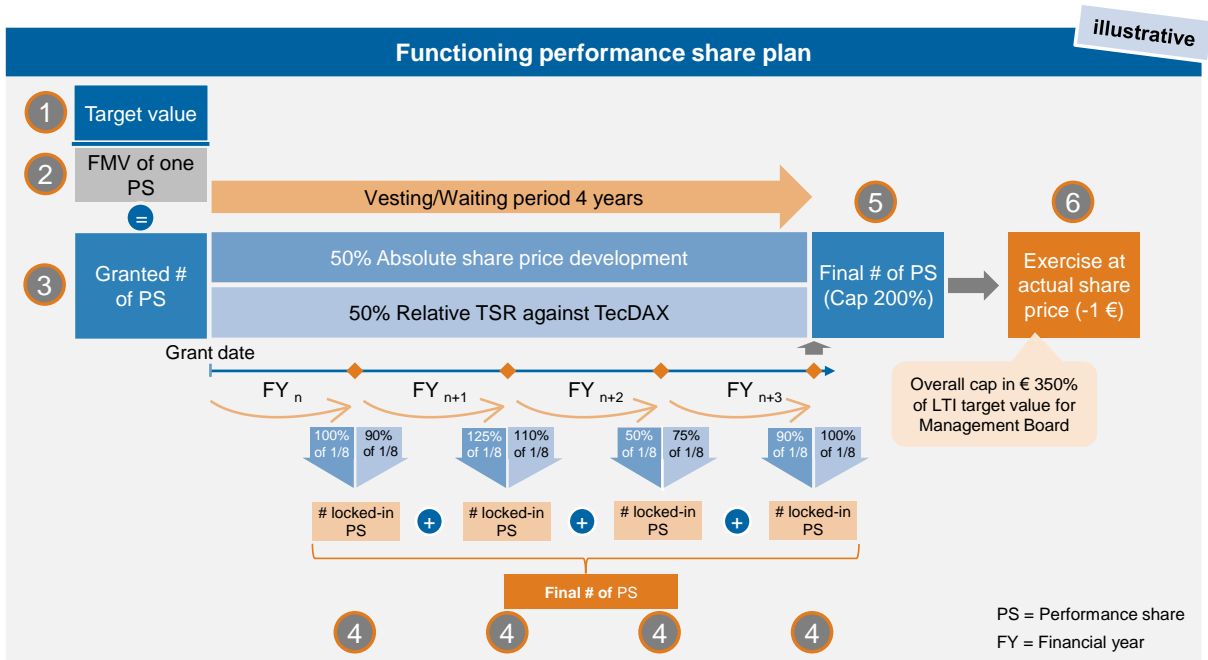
illustrative

Functioning performance share plan

1 Target value

2 FMV of one PS

=

3 Granted # of PS

Vesting/Waiting period 4 years

50% Absolute share price development

50% Relative TSR against TecDAX

5 Final # of PS (Cap 200%)

6 Exercise at actual share price (-1 €)

Overall cap in € 350% of LTI target value for Management Board

Grant date

FY $_{n}$ FY $_{n+1}$ FY $_{n+2}$ FY $_{n+3}$

| 100% of 1/8 | 90% of 1/8 | 125% of 1/8 | 110% of 1/8 | 50% of 1/8 | 75% of 1/8 | 90% of 1/8 | 100% of 1/8 |
|---|---|---|---|---|---|---|---|

# locked-in PS + # locked-in PS + # locked-in PS + # locked-in PS

Final # of PS

4 4 4 4

PS = Performance share
FY = Financial year